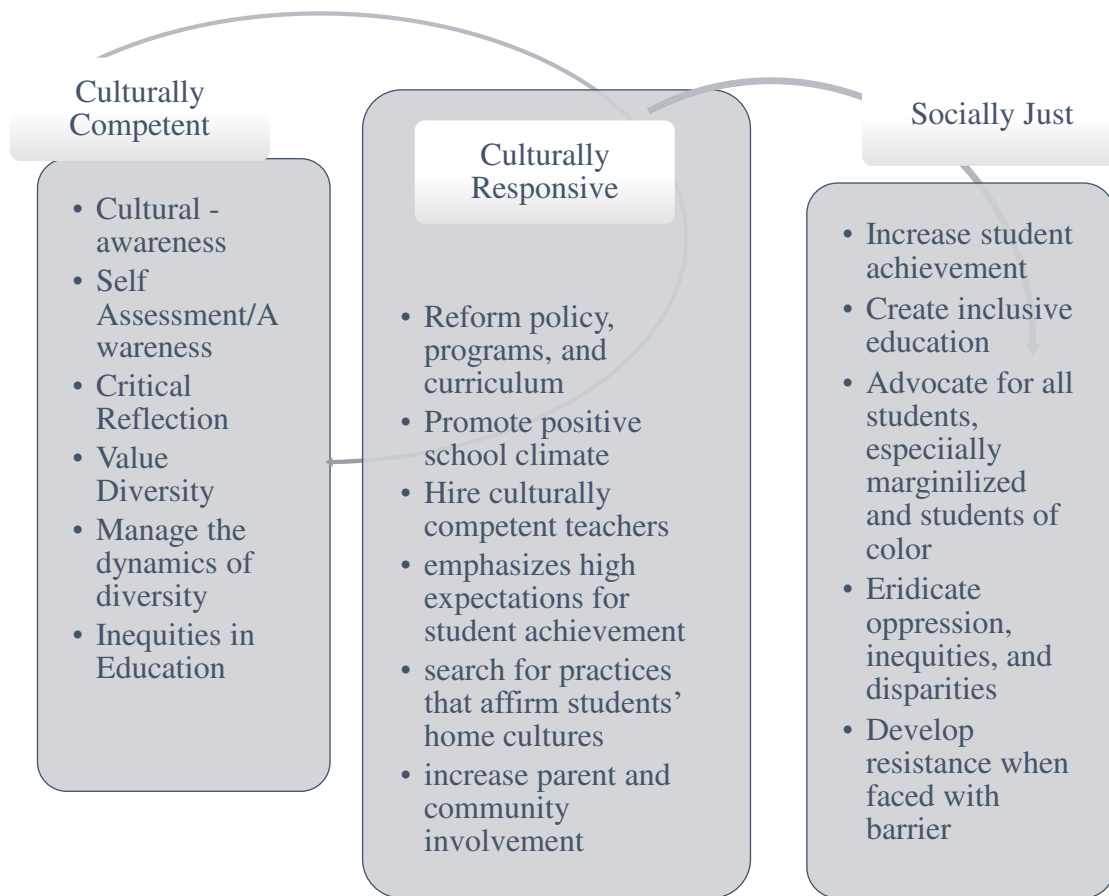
Culturally Competent

- Cultural - awareness
- Self Assessment/A wareness
- Critical Reflection
- Value Diversity
- Manage the dynamics of diversity
- Inequities in Education

Culturally Responsive

- Reform policy, programs, and curriculum
- Promote positive school climate
- Hire culturally competent teachers
- emphasizes high expectations for student achievement
- search for practices that affirm students' home cultures
- increase parent and community involvement

Socially Just

- Increase student achievement
- Create inclusive education
- Advocate for all students, especiially marginilized and students of color
- Eridicate oppression, inequities, and disparities
- Develop resistance when faced with barrier